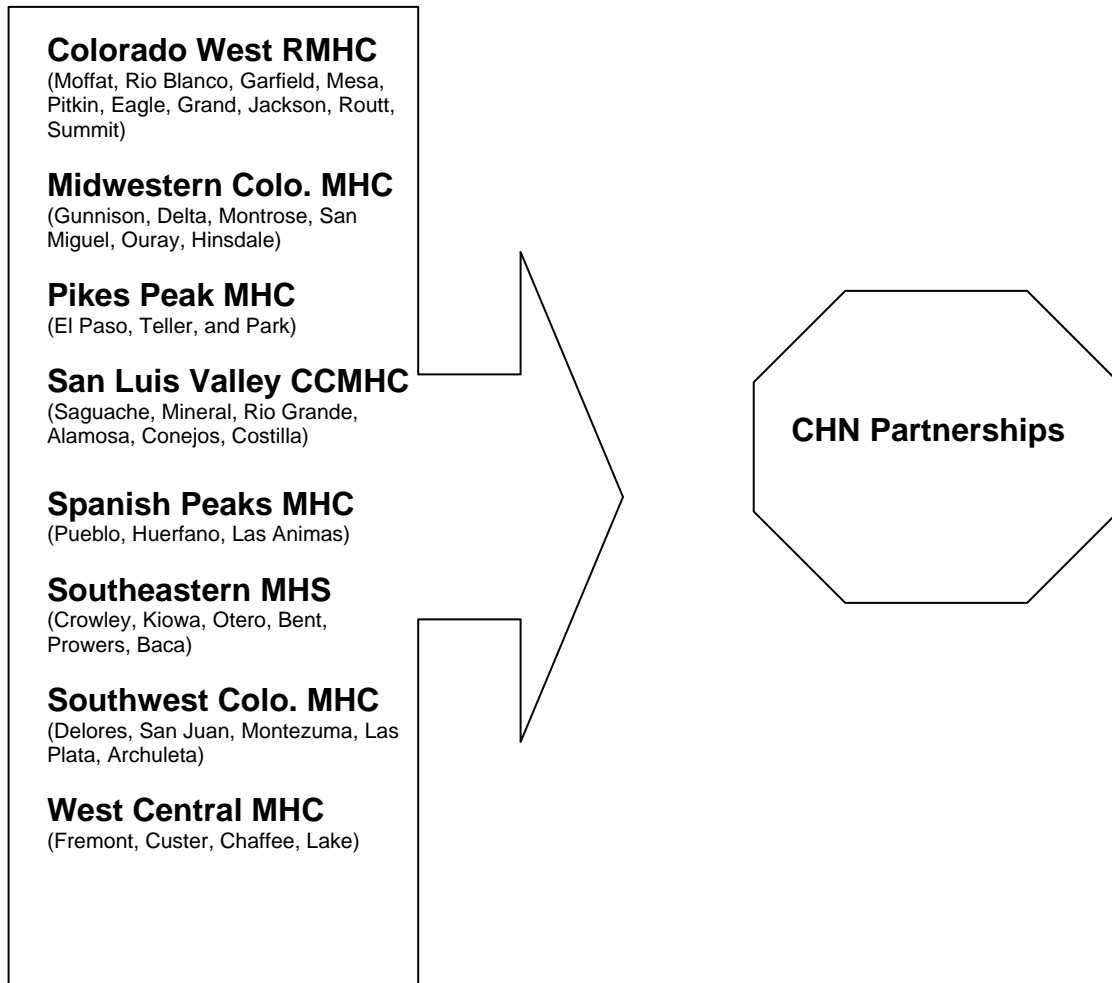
**Colorado West RMHC**
(Moffat, Rio Blanco, Garfield, Mesa, Pitkin, Eagle, Grand, Jackson, Routt, Summit)

**Midwestern Colo. MHC**
(Gunnison, Delta, Montrose, San Miguel, Ouray, Hinsdale)

**Pikes Peak MHC**
(El Paso, Teller, and Park)

**San Luis Valley CCMHC**
(Saguache, Mineral, Rio Grande, Alamosa, Conejos, Costilla)

**Spanish Peaks MHC**
(Pueblo, Huerfano, Las Animas)

**Southeastern MHS**
(Crowley, Kiowa, Otero, Bent, Prowers, Baca)

**Southwest Colo. MHC**
(Delores, San Juan, Montezuma, Las Plata, Archuleta)

**West Central MHC**
(Fremont, Custer, Chaffee, Lake)

**CHN Partnerships**